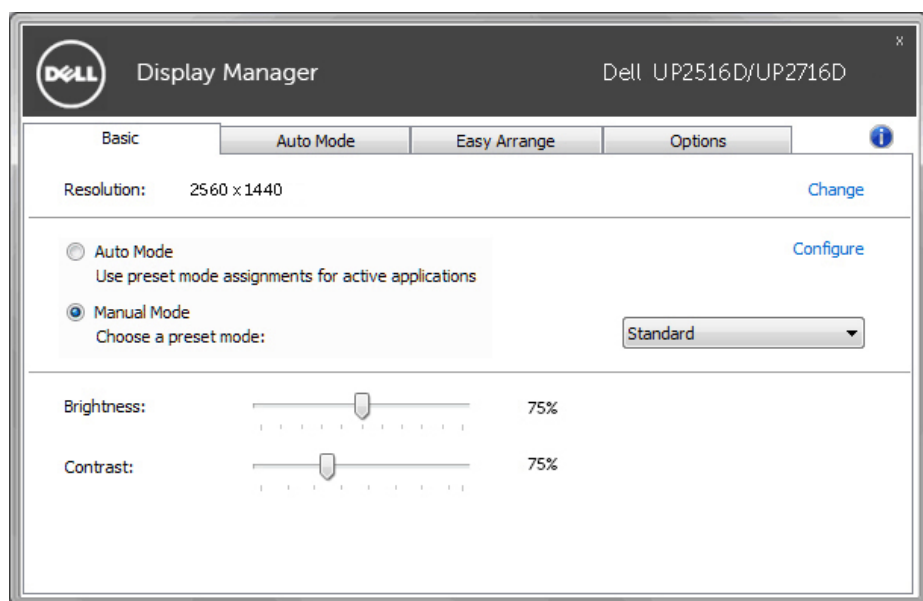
DELL Display Manager Dell UP2516D/UP2716D x

Basic Auto Mode Easy Arrange Options

Resolution: 2560 x 1440 Change

Auto Mode
Use preset mode assignments for active applications

Configure

Manual Mode
Choose a preset mode:

Standard

Brightness: 75%

Contrast: 75%